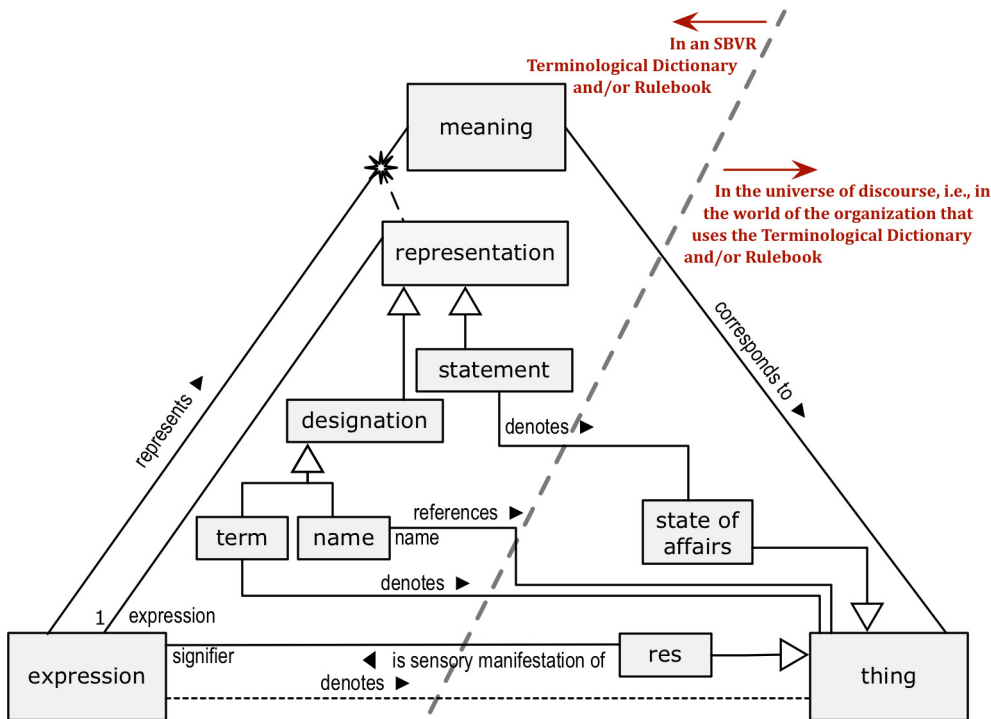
In an SBVR Terminological Dictionary and/or Rulebook

In the universe of discourse, i.e., in the world of the organization that uses the Terminological Dictionary and/or Rulebook

meaning

representation

statement

designation

term

name

state of affairs

represents ▶

corresponds to ▶

denotes ▶

references ▶

name

denotes ▶

1

expression

expression

signifier

◀ is sensory manifestation of

res

denotes ▶

thing